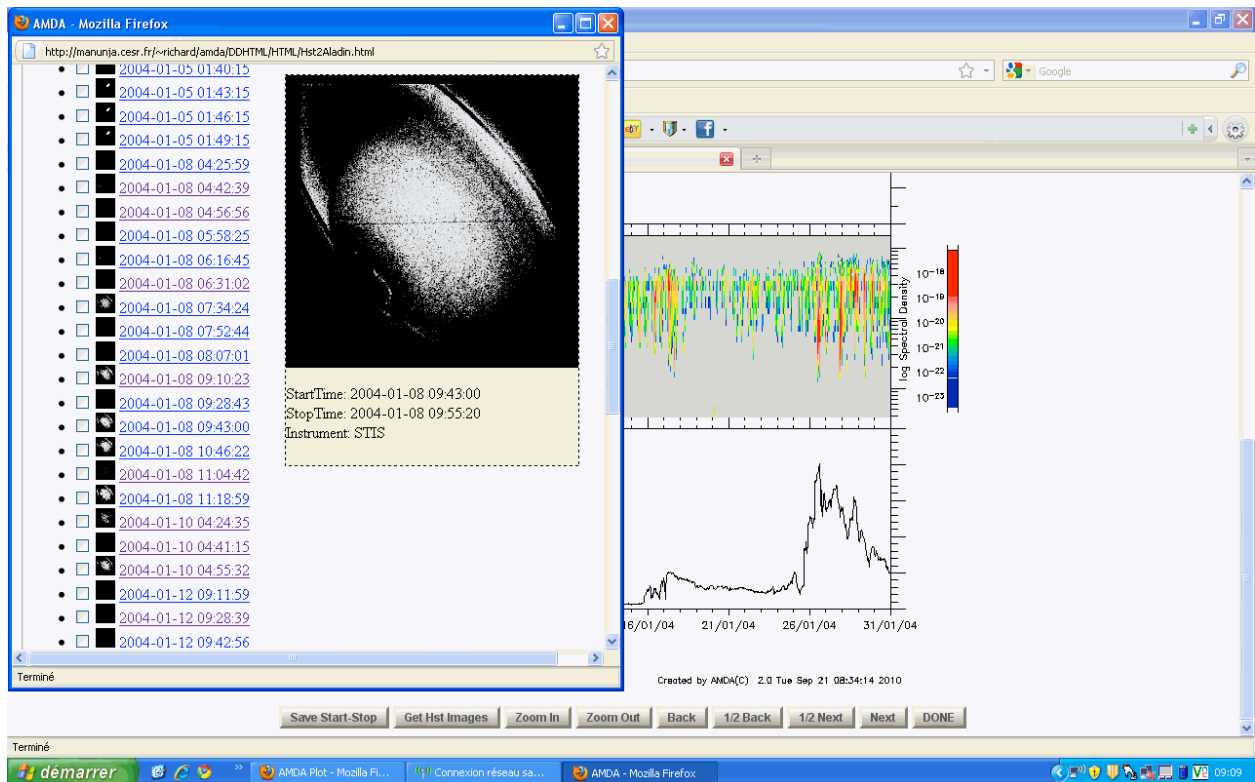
AMDA - Mozilla Firefox

http://manunja.cesr.fr/~richard/amda/DDHTML/HTML/Hst2Aladin.html

- 2004-01-05 01:40:15
- 2004-01-05 01:43:15
- 2004-01-05 01:46:15
- 2004-01-05 01:49:15
- 2004-01-08 04:25:59
- 2004-01-08 04:42:39
- 2004-01-08 04:56:56
- 2004-01-08 05:58:25
- 2004-01-08 06:16:45
- 2004-01-08 06:31:02
- 2004-01-08 07:34:24
- 2004-01-08 07:52:44
- 2004-01-08 08:07:01
- 2004-01-08 09:10:23
- 2004-01-08 09:28:43
- 2004-01-08 09:43:00
- 2004-01-08 10:46:22
- 2004-01-08 11:04:42
- 2004-01-08 11:18:59
- 2004-01-10 04:24:35
- 2004-01-10 04:41:15
- 2004-01-10 04:55:32
- 2004-01-12 09:11:59
- 2004-01-12 09:28:39
- 2004-01-12 09:42:56

StartTime: 2004-01-08 09:43:00
StopTime: 2004-01-08 09:55:20
Instrument: STIS

Terminé

Google

$10^{-18}$
$10^{-19}$
$10^{-20}$
$10^{-21}$
$10^{-22}$
$10^{-23}$
log Spectral Density

16/01/04 21/01/04 26/01/04 31/01/04

Created by AMDA(C) 2.0 Tue Sep 21 08:34:14 2010

Save Start-Stop | Get Hst Images | Zoom In | Zoom Out | Back | 1/2 Back | 1/2 Next | Next | DONE

Terminé

démarrer | AMDA Plot - Mozilla Fi... | Connexion réseau sa... | AMDA - Mozilla Firefox | 09:09